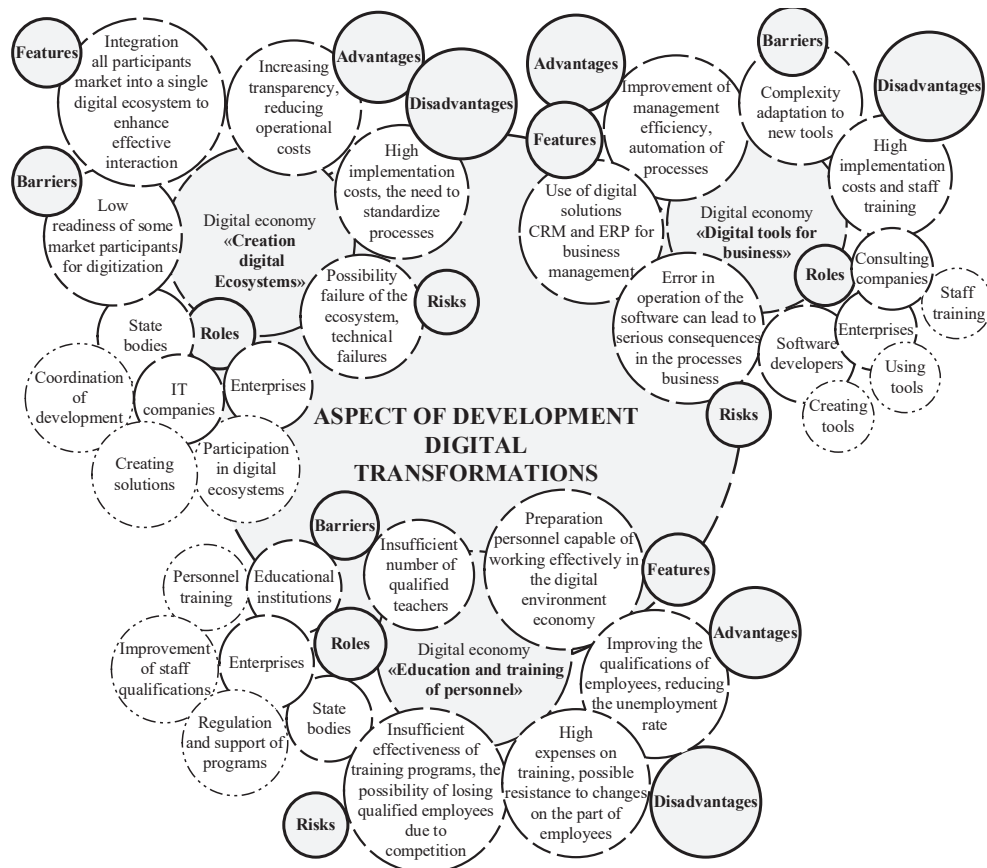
ASPECT OF DEVELOPMENT DIGITAL TRANSFORMATIONS

Digital economy «Creation digital Ecosystems»

Features

Integration all participants market into a single digital ecosystem to enhance effective interaction

Advantages

Increasing transparency, reducing operational costs

Disadvantages

High implementation costs, the need to standardize processes

Barriers

Low readiness of some market participants for digitization

Risks

Possibility failure of the ecosystem, technical failures

Roles

State bodies

Coordination of development

IT companies

Creating solutions

Enterprises

Participation in digital ecosystems

Digital economy «Digital tools for business»

Advantages

Improvement of management efficiency, automation of processes

Barriers

Complexity adaptation to new tools

Disadvantages

High implementation costs and staff training

Features

Use of digital solutions CRM and ERP for business management

Error in operation of the software can lead to serious consequences in the processes business

Risks

Roles

Consulting companies

Staff training

Enterprises

Using tools

Software developers

Creating tools

Digital economy «Education and training of personnel»

Barriers

Insufficient number of qualified teachers

Preparation personnel capable of working effectively in the digital environment economy

Features

Advantages

Improving the qualifications of employees, reducing the unemployment rate

High expenses on training, possible resistance to changes on the part of employees

Disadvantages

Insufficient effectiveness of training programs, the possibility of losing qualified employees due to competition

Risks

Roles

Educational institutions

Personnel training

Enterprises

Improvement of staff qualifications

State bodies

Regulation and support of programs